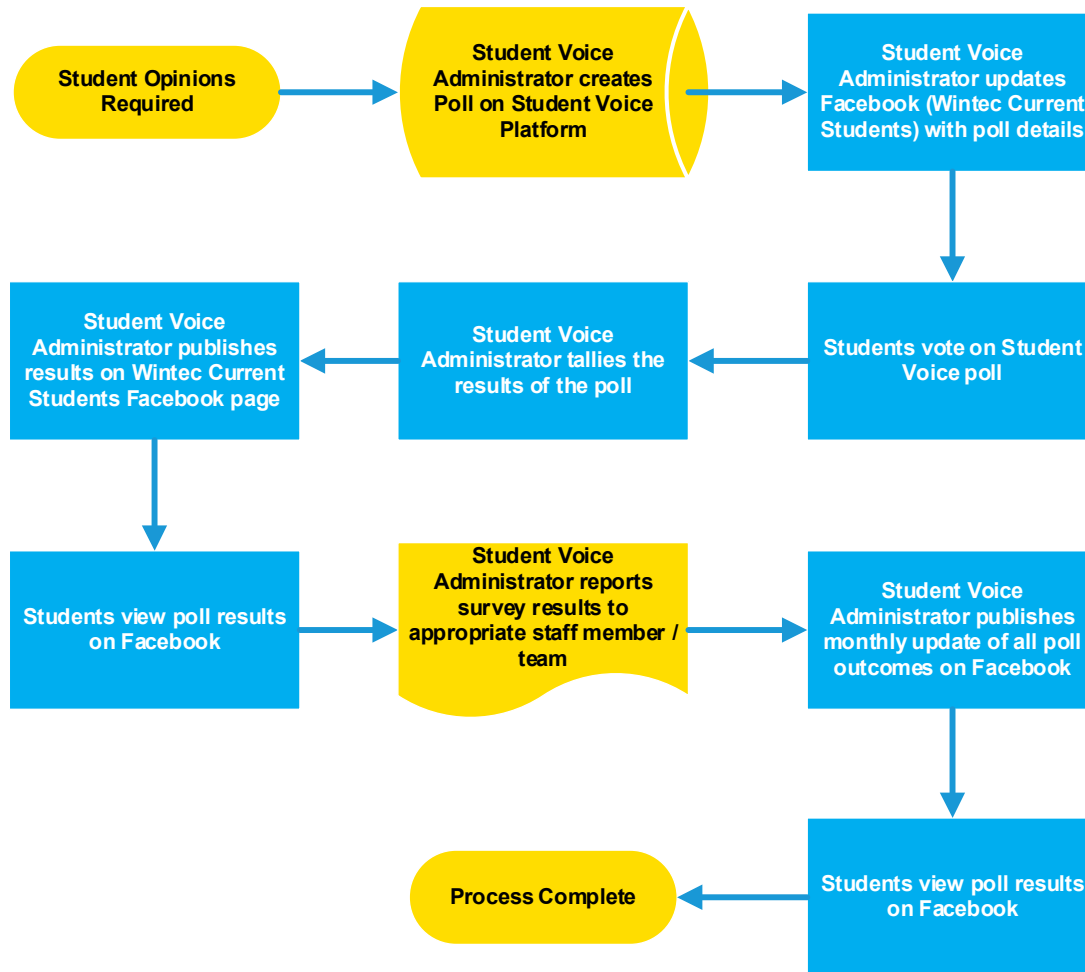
Student Opinions Required

Student Voice Administrator creates Poll on Student Voice Platform

Student Voice Administrator updates Facebook (Wintec Current Students) with poll details

Students vote on Student Voice poll

Student Voice Administrator tallies the results of the poll

Student Voice Administrator publishes results on Wintec Current Students Facebook page

Students view poll results on Facebook

Student Voice Administrator reports survey results to appropriate staff member / team

Student Voice Administrator publishes monthly update of all poll outcomes on Facebook

Students view poll results on Facebook

Process Complete